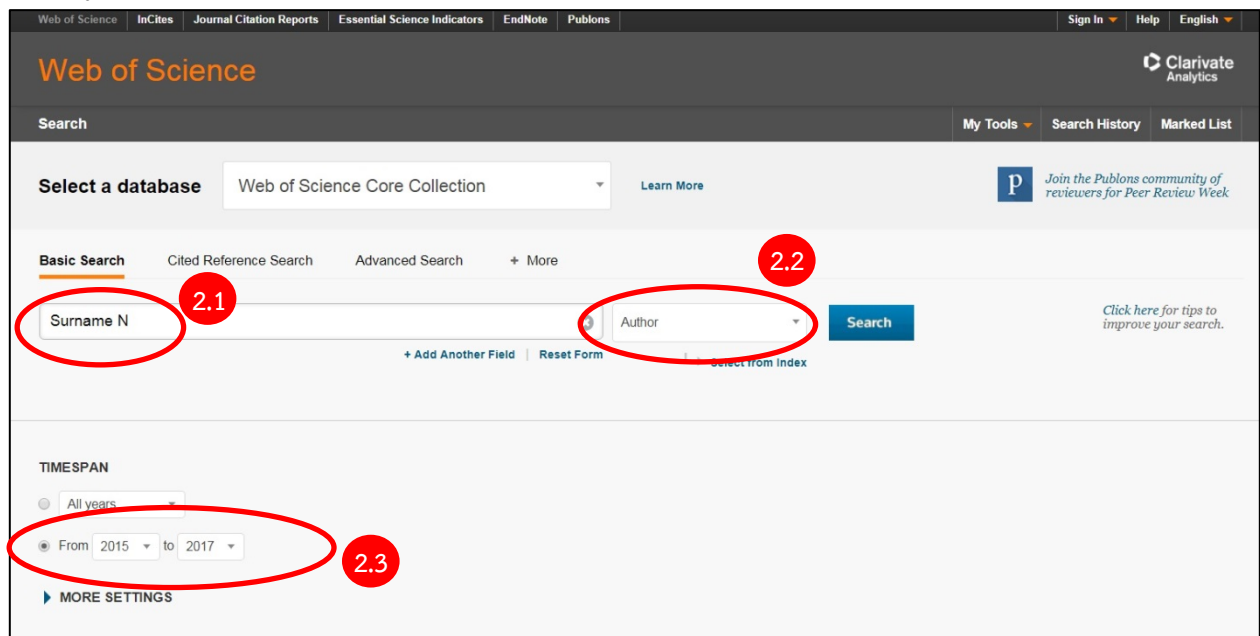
Web of Science | InCites | Journal Citation Reports | Essential Science Indicators | EndNote | Publons

Sign In | Help | English

Web of Science

Clarivate Analytics

Search

My Tools | Search History | Marked List

Select a database

Web of Science Core Collection

Learn More

P

Join the Publons community of reviewers for Peer Review Week

Basic Search

Cited Reference Search

Advanced Search

+ More

2.2

2.1

Surname N

Author

Search

Click here for tips to improve your search.

+ Add Another Field | Reset Form

Select from Index

TIMESPAN

All years

From 2015 to 2017

2.3

MORE SETTINGS